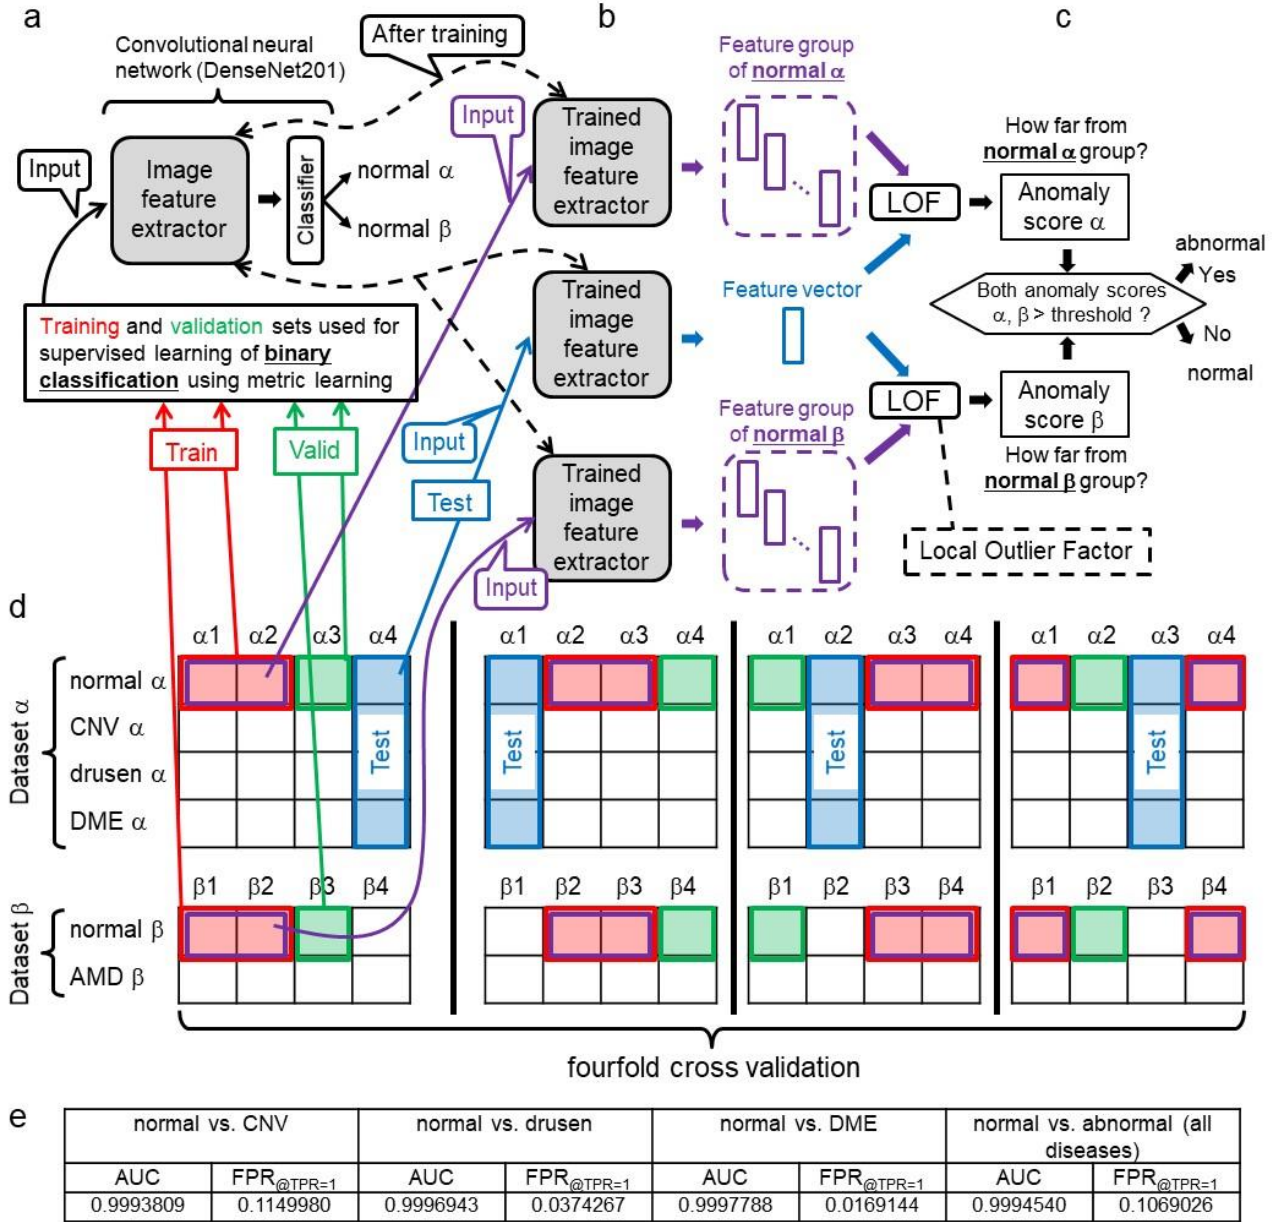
a

Convolutional neural network (DenseNet201)

After training

b

c

Input

Image feature extractor

Classifier

normal α

normal β

Input

Trained image feature extractor

Feature group of normal α

How far from normal α group?

LOF

Anomaly score α

abnormal

Yes

Both anomaly scores α, β > threshold ?

No

normal

Feature vector

Trained image feature extractor

Training and validation sets used for supervised learning of binary classification using metric learning

Train

Valid

Input

Test

Trained image feature extractor

Feature group of normal β

LOF

Anomaly score β

How far from normal β group?

Local Outlier Factor

Input

d

α1 α2 α3 α4

normal α

CNV α

drusen α

DME α

Dataset α

Test

α1 α2 α3 α4

Test

α1 α2 α3 α4

Test

α1 α2 α3 α4

Test

β1 β2 β3 β4

normal β

AMD β

Dataset β

β1 β2 β3 β4

β1 β2 β3 β4

β1 β2 β3 β4

fourfold cross validation

e

| normal vs. CNV | | normal vs. drusen | | normal vs. DME | | normal vs. abnormal (all diseases) | |
|---|---|---|---|---|---|---|---|
| AUC | $FPR_{@TPR=1}$ | AUC | $FPR_{@TPR=1}$ | AUC | $FPR_{@TPR=1}$ | AUC | $FPR_{@TPR=1}$ |
| 0.9993809 | 0.1149980 | 0.9996943 | 0.0374267 | 0.9997788 | 0.0169144 | 0.9994540 | 0.1069026 |